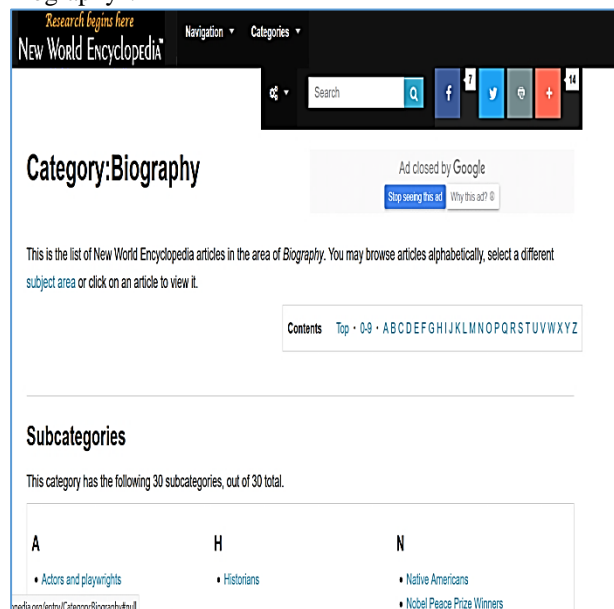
Research begins here
New World Encyclopedia™

Navigation ▾ Categories ▾

Search

7

14

Category:Biography

Ad closed by Google
Stop seeing this ad Why this ad? ⓘ

This is the list of New World Encyclopedia articles in the area of *Biography*. You may browse articles alphabetically, select a different subject area or click on an article to view it.

Contents Top • 0-9 • A B C D E F G H I J K L M N O P Q R S T U V W X Y Z

Subcategories

This category has the following 30 subcategories, out of 30 total.

A
• Actors and playwrights

H
• Historians

N
• Native Americans
• Nobel Peace Prize Winners

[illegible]pedia.org/entry/Category:Biography#null